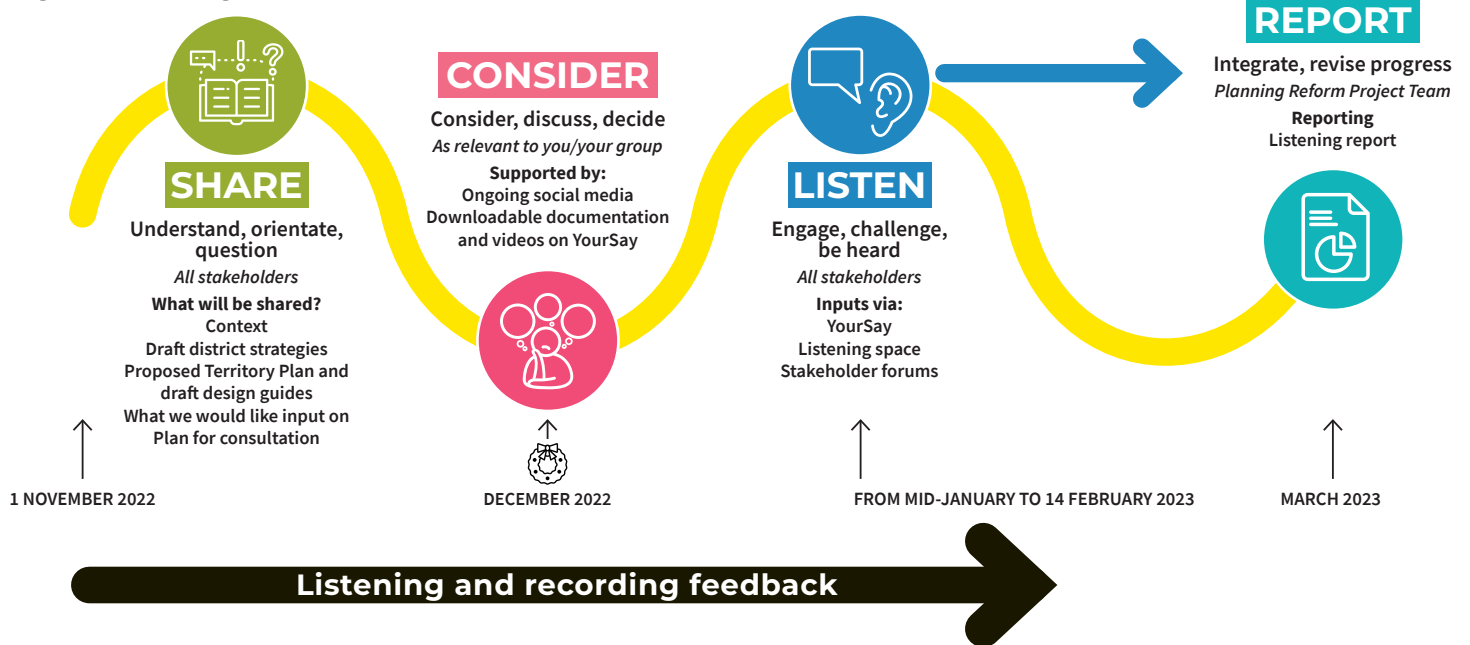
SHARE

Understand, orientate, question

*All stakeholders*

**What will be shared?**

Context

Draft district strategies

Proposed Territory Plan and draft design guides

What we would like input on

Plan for consultation

1 NOVEMBER 2022

CONSIDER

Consider, discuss, decide

*As relevant to you/your group*

**Supported by:**

Ongoing social media

Downloadable documentation and videos on YourSay

DECEMBER 2022

LISTEN

Engage, challenge, be heard

*All stakeholders*

**Inputs via:**

YourSay

Listening space

Stakeholder forums

FROM MID-JANUARY TO 14 FEBRUARY 2023

REPORT

Integrate, revise progress

*Planning Reform Project Team*

**Reporting**

Listening report

MARCH 2023

Listening and recording feedback